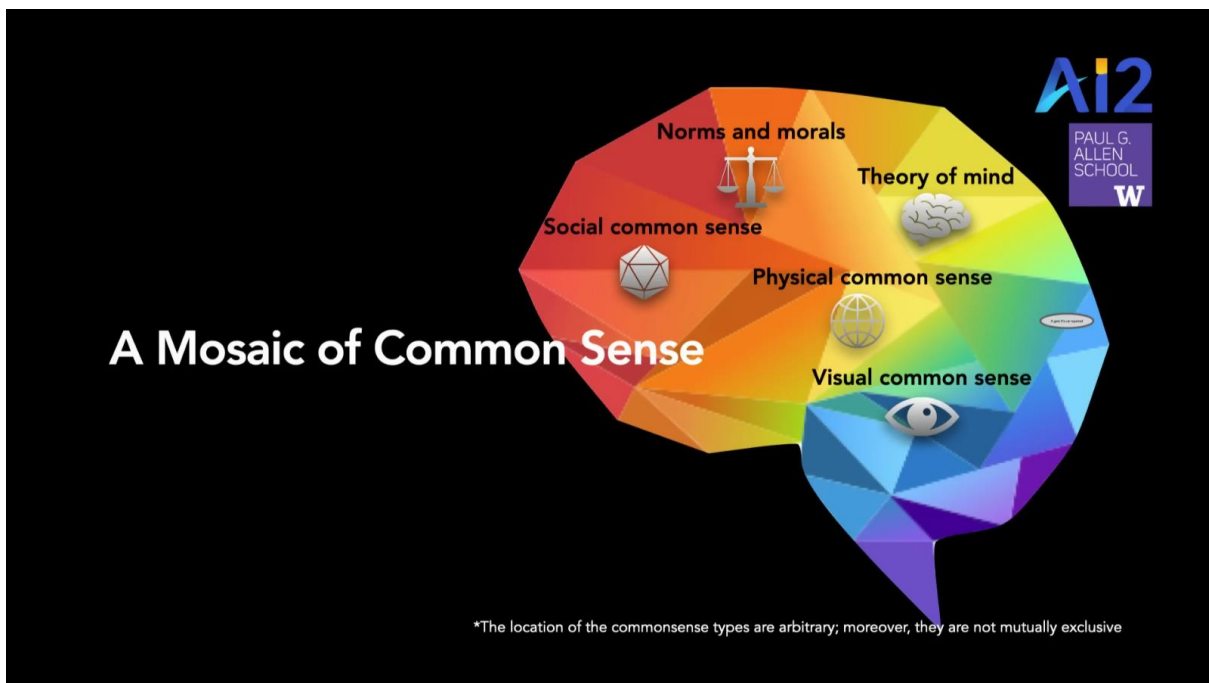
AI2

PAUL G. ALLEN SCHOOL

W

Norms and morals

Theory of mind

Social common sense

Physical common sense

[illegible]

A Mosaic of Common Sense

Visual common sense

*The location of the commonsense types are arbitrary; moreover, they are not mutually exclusive